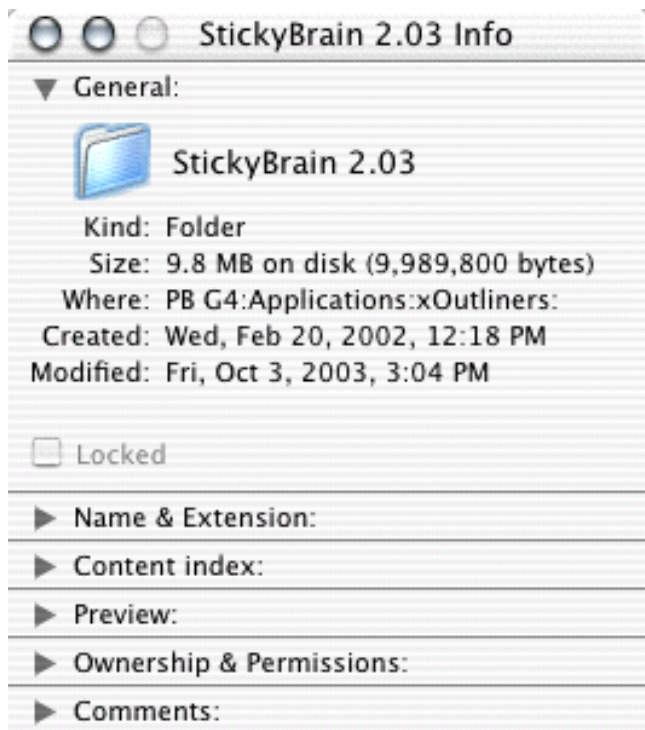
StickyBrain 2.03 Info

General:

StickyBrain 2.03

Kind: Folder
Size: 9.8 MB on disk (9,989,800 bytes)
Where: PB G4:Applications:xOutliners:
Created: Wed, Feb 20, 2002, 12:18 PM
Modified: Fri, Oct 3, 2003, 3:04 PM

Locked

Name & Extension:

Content index:

Preview:

Ownership & Permissions:

Comments: